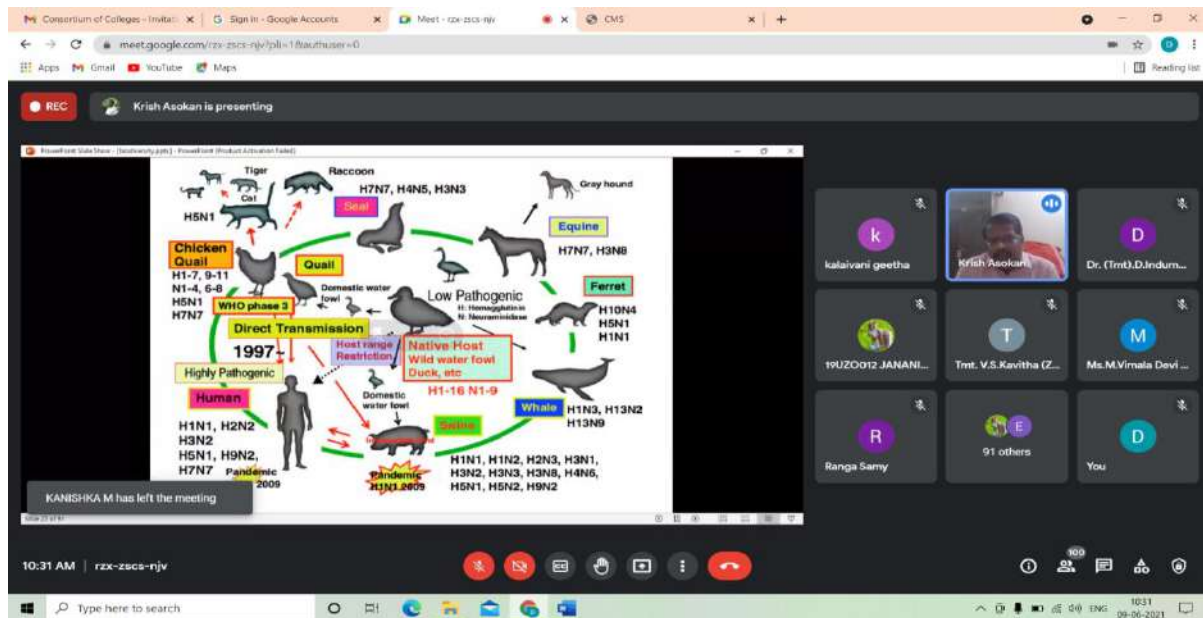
Consortium of Colleges - Invitati × | Sign in - Google Accounts × | Meet - rzx-zscs-njv × | CMS × | +

meet.google.com/rzx-zscs-njv?pli=1&authuser=0

Apps Gmail YouTube Maps Reading list

REC

Krish Asokan is presenting

PowerPoint Slide Show - [biodiversity.pptx] - PowerPoint (Product Activation Failed)

Tiger
Cat
Raccoon
H5N1
H7N7, H4N5, H3N3
Seal
Gray hound
Equine
H7N7, H3N8
Chicken
Quail
H1-7, 9-11
N1-4, 6-8
H5N1
H7N7
Quail
Domestic water fowl
Ferret
H10N4
H5N1
H1N1
WHO phase 3
Low Pathogenic
H: Hemagglutinin
N: Neuraminidase
Direct Transmission
1997
Host range Restriction
Native Host
Wild water fowl
Duck, etc
H1-16 N1-9
Highly Pathogenic
Human
Domestic water fowl
Whale
H1N3, H13N2
H13N9
H1N1, H2N2
H3N2
H5N1, H9N2,
H7N7
Pandemic
2009
Swine
Pandemic
H1N1 2009
H1N1, H1N2, H2N3, H3N1,
H3N2, H3N3, H3N8, H4N6,
H5N1, H5N2, H9N2

KANISHKA M has left the meeting

kalaivani geetha
Krish Asokan
Dr. (Tmt).D.Indum...
19UZO012 JANANI...
Tmt. V.S.Kavitha (Z...
Ms.M.Vimala Devi ...
Ranga Samy
91 others
You

10:31 AM | rzx-zscs-njv

100

Type here to search

ENG 10:31 09-06-2021